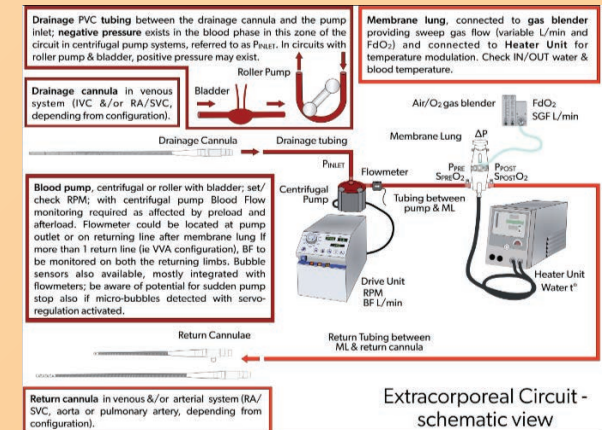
**Drainage** PVC **tubing** between the drainage cannula and the pump inlet; **negative pressure** exists in the blood phase in this zone of the circuit in centrifugal pump systems, referred to as $P_{INLET}$. In circuits with roller pump & bladder, positive pressure may exist.

**Membrane lung**, connected to **gas blender** providing sweep gas flow (variable L/min and $FdO_2$) and connected to **Heater Unit** for temperature modulation. Check IN/OUT water & blood temperature.

**Drainage cannula** in venous system (IVC &/or RA/SVC, depending from configuration).

Bladder

Roller Pump

Air/$O_2$ gas blender

$FdO_2$
SGF L/min

Membrane Lung

ΔP

Drainage Cannula

Drainage tubing

$P_{INLET}$

Flowmeter

$P_{PRE}$
$S_{PRE}O_2$

$P_{POST}$
$S_{POST}O_2$

Centrifugal Pump

Tubing between pump & ML

**Blood pump**, centrifugal or roller with bladder; set/check RPM; with centrifugal pump Blood Flow monitoring required as affected by preload and afterload. Flowmeter could be located at pump outlet or on returning line after membrane lung If more than 1 return line (ie VVA configuration), BF to be monitored on both the returning limbs. Bubble sensors also available, mostly integrated with flowmeters; be aware of potential for sudden pump stop also if micro-bubbles detected with servo-regulation activated.

Drive Unit
RPM
BF L/min

Heater Unit
Water t°

Return Cannulae

Return Tubing between ML & return cannula

**Return cannula** in venous &/or arterial system (RA/SVC, aorta or pulmonary artery, depending from configuration).

Extracorporeal Circuit - schematic view